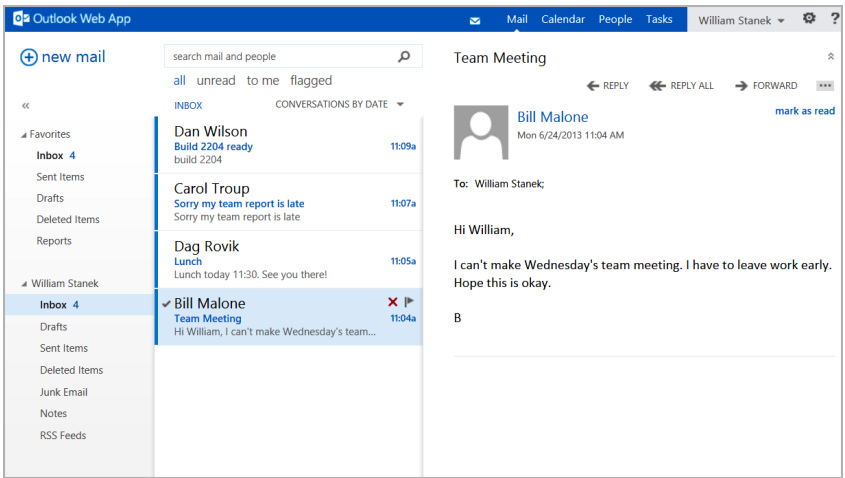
Outlook Web App

Mail Calendar People Tasks William Stanek ?

new mail

search mail and people

all unread to me flagged

«

INBOX CONVERSATIONS BY DATE

Favorites
Inbox 4
Sent Items
Drafts
Deleted Items
Reports

William Stanek
Inbox 4
Drafts
Sent Items
Deleted Items
Junk Email
Notes
RSS Feeds

Dan Wilson
Build 2204 ready 11:09a
build 2204

Carol Troup
Sorry my team report is late 11:07a
Sorry my team report is late

Dag Rovik
Lunch 11:05a
Lunch today 11:30. See you there!

Bill Malone
Team Meeting 11:04a
Hi William, I can't make Wednesday's team...

Team Meeting

REPLY REPLY ALL FORWARD

Bill Malone
Mon 6/24/2013 11:04 AM

mark as read

To: William Stanek;

Hi William,

I can't make Wednesday's team meeting. I have to leave work early. Hope this is okay.

B